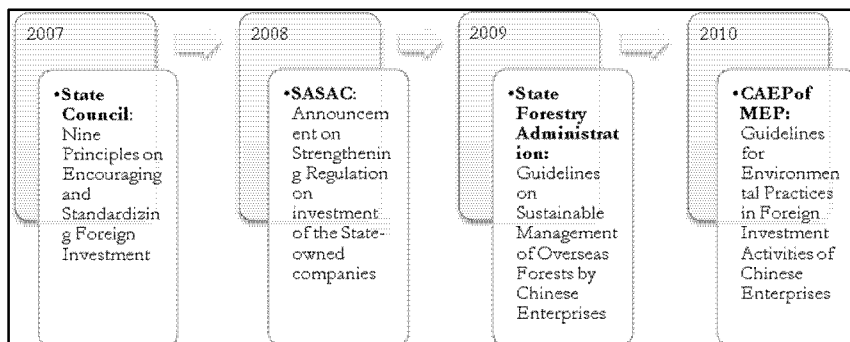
2007

•State Council: Nine Principles on Encouraging and Standardizing Foreign Investment

2008

•SASAC: Announcement on Strengthening Regulation on investment of the State-owned companies

2009

•State Forestry Administration: Guidelines on Sustainable Management of Overseas Forests by Chinese Enterprises

2010

•CAEPof MEP: Guidelines for Environmental Practices in Foreign Investment Activities of Chinese Enterprises